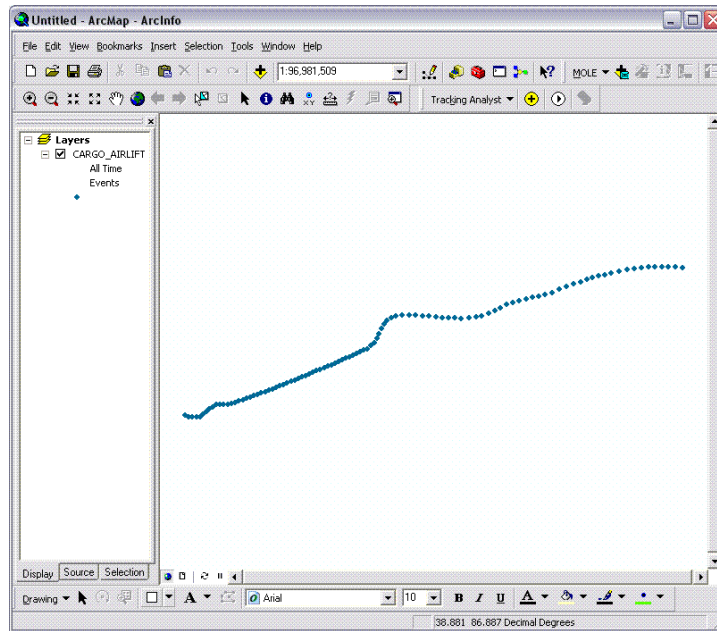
Untitled - ArcMap - ArcInfo

File Edit View Bookmarks Insert Selection Tools Window Help

1:96,981,509

MOLE

Tracking Analyst

Layers
CARGO_AIRLIFT
All Time
Events

Display Source Selection

Drawing

A

Arial

10

B I U

A

38.881 86.887 Decimal Degrees